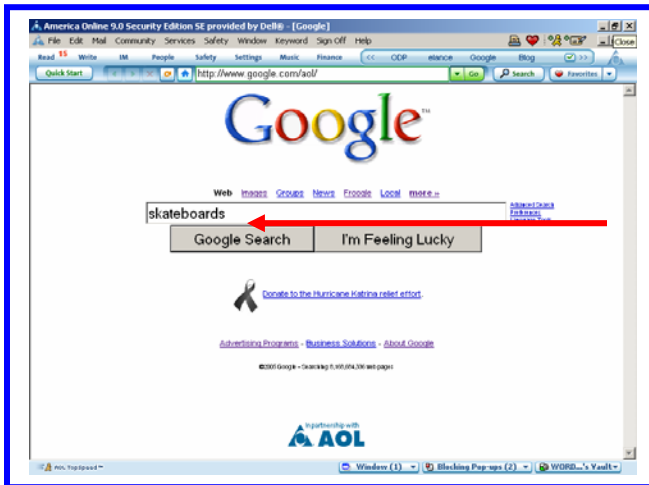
America Online 9.0 Security Edition SE provided by Dell® - [Google]

Close

File Edit Mail Community Services Safety Window Keyword Sign Off Help

Read 15 Write IM People Safety Settings Music Finance << ODP elance Google Blog >>

Quick Start http://www.google.com/aol/ Go Search Favorites

Google™

Web Images Groups News Froogle Local more »

skateboards

Advanced Search
Preferences
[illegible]

Google Search I'm Feeling Lucky

Donate to the Hurricane Katrina relief effort.

Advertising Programs - Business Solutions - About Google

©2005 Google - Searching 8,168,684,336 web pages

in partnership with
AOL

AOL TopSpeed™

Window (1) Blocking Pop-ups (2) WORD...'s Vault